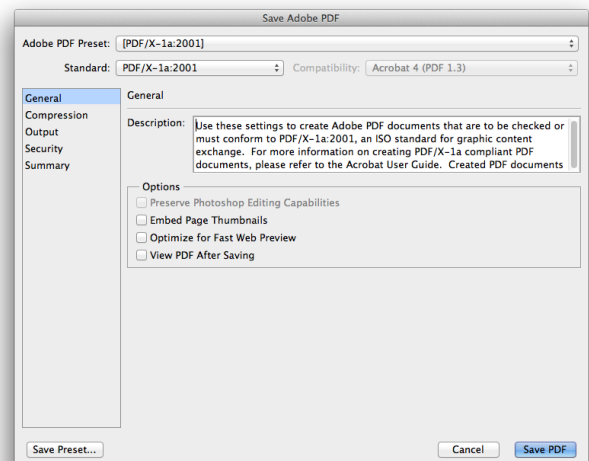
Save Adobe PDF

Adobe PDF Preset: [PDF/X-1a:2001]

Standard: PDF/X-1a:2001

Compatibility: Acrobat 4 (PDF 1.3)

General
Compression
Output
Security
Summary

General

Description: Use these settings to create Adobe PDF documents that are to be checked or must conform to PDF/X-1a:2001, an ISO standard for graphic content exchange. For more information on creating PDF/X-1a compliant PDF documents, please refer to the Acrobat User Guide. Created PDF documents

Options

Preserve Photoshop Editing Capabilities

Embed Page Thumbnails

Optimize for Fast Web Preview

View PDF After Saving

Save Preset...

Cancel

Save PDF